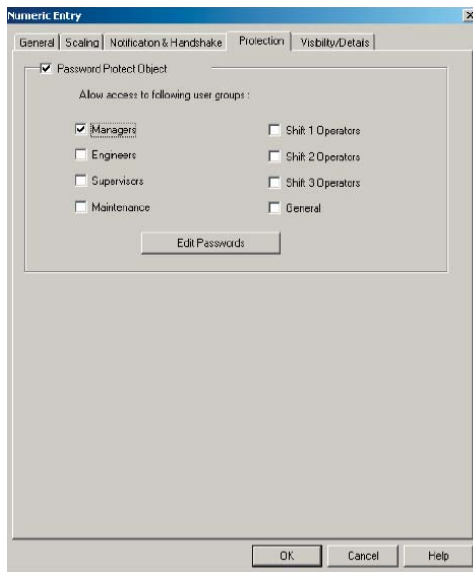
Numeric Entry

General | Scaling | Notificaton & Handshake | Protection | Visbility/Details

Password Protect Object

Allow access to following user groups :

Managers
Engineers
Supervisors
Maintenance

Shift 1 Operators
Shift 2 Operators
Shift 3 Operators
General

Edit Passwords

OK | Cancel | Help